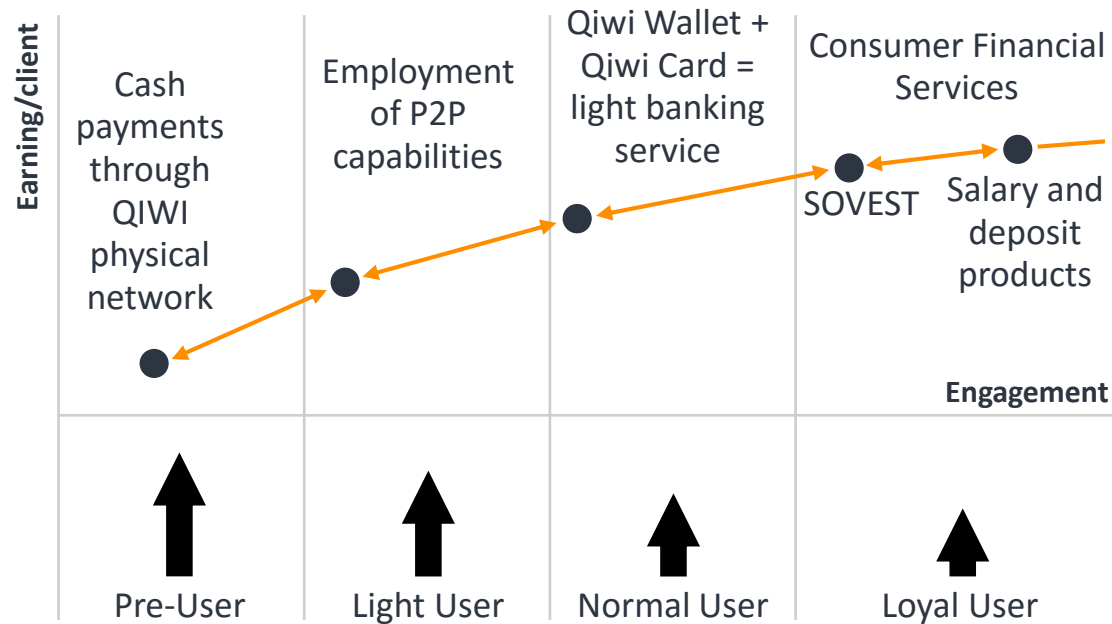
Earning/client

Cash payments through QIWI physical network

Employment of P2P capabilities

Qiwi Wallet + Qiwi Card = light banking service

Consumer Financial Services

SOVEST

Salary and deposit products

Engagement

Pre-User

Light User

Normal User

Loyal User